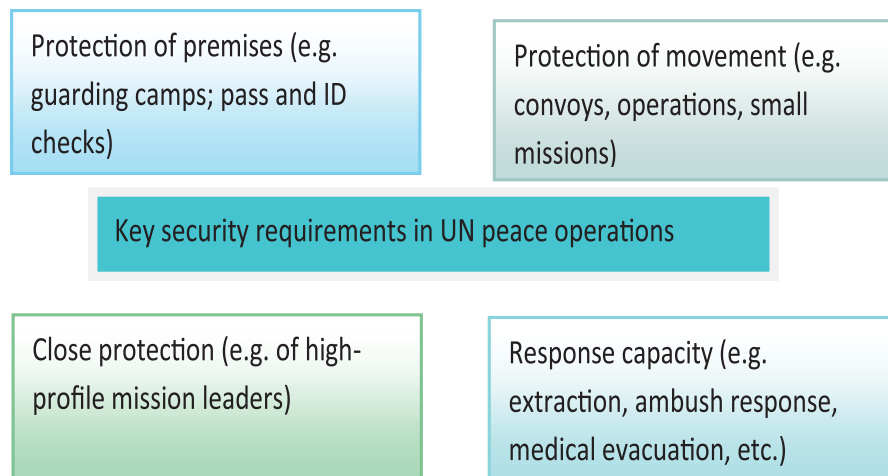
Protection of premises (e.g. guarding camps; pass and ID checks)

Protection of movement (e.g. convoys, operations, small missions)

Key security requirements in UN peace operations

Close protection (e.g. of high-profile mission leaders)

Response capacity (e.g. extraction, ambush response, medical evacuation, etc.)